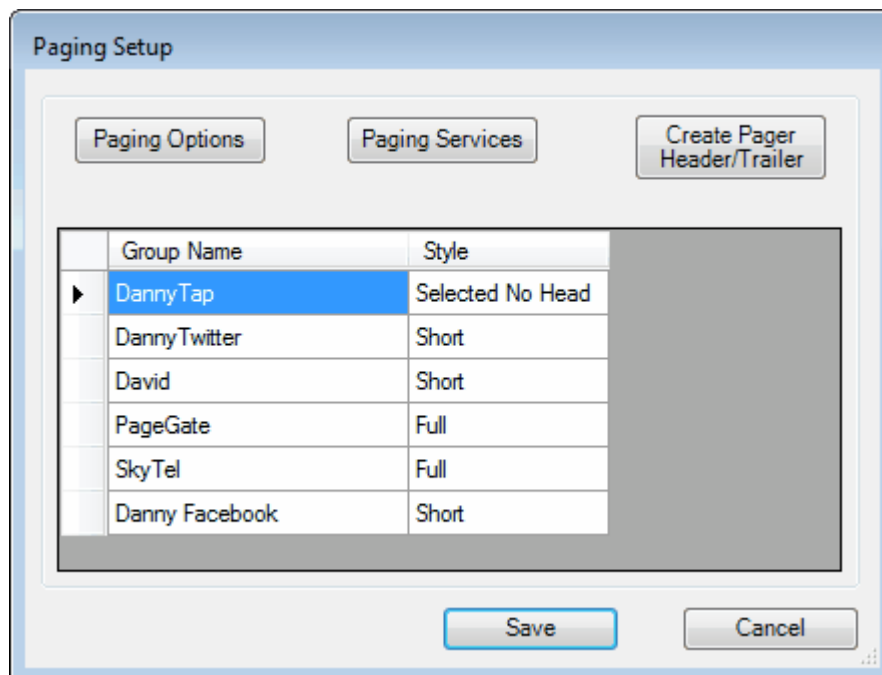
Paging Setup

Paging Options

Paging Services

Create Pager Header/Trailer

| | Group Name | Style |
|---|---|---|
| ▶ | DannyTap | Selected No Head |
| | DannyTwitter | Short |
| | David | Short |
| | PageGate | Full |
| | SkyTel | Full |
| | Danny Facebook | Short |

Save

Cancel